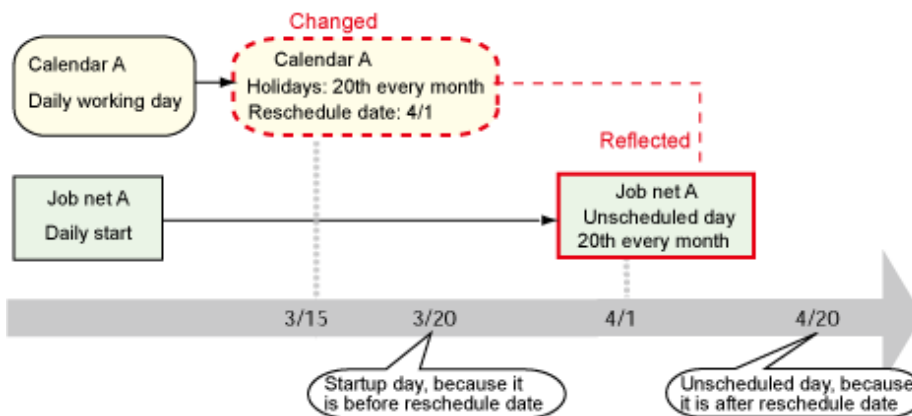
Changed

Calendar A
Daily working day

Calendar A
Holidays: 20th every month
Reschedule date: 4/1

Reflected

Job net A
Daily start

Job net A
Unscheduled day
20th every month

3/15
3/20
4/1
4/20

Startup day, because it is before reschedule date

Unscheduled day, because it is after reschedule date